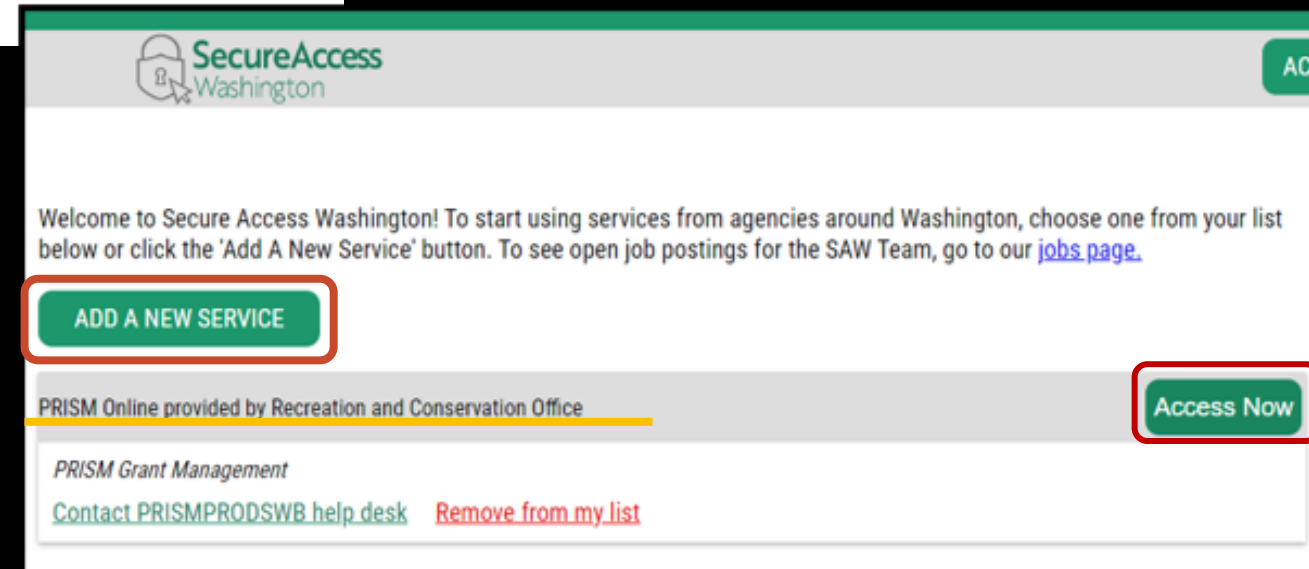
SecureAccess
Washington

AC

Welcome to Secure Access Washington! To start using services from agencies around Washington, choose one from your list below or click the 'Add A New Service' button. To see open job postings for the SAW Team, go to our jobs page.

ADD A NEW SERVICE

PRISM Online provided by Recreation and Conservation Office

Access Now

PRISM Grant Management

Contact PRISMPRODSWB help desk Remove from my list